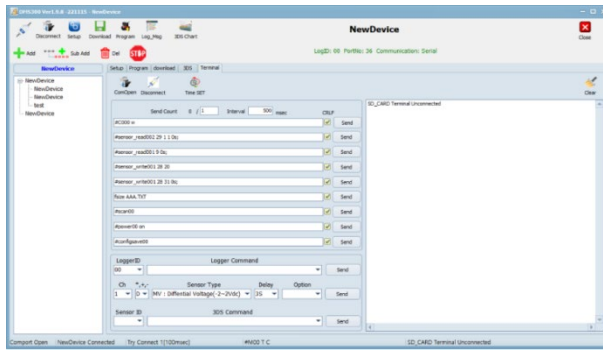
DMS300 Ver1.0.0 - 221125 - NewDevice

Disconnect Setup Download Program Log_Msg 3DS Chart

NewDevice

Close

Add Sub Add Del STOP

LogID: 00 PortNo: 26 Communication: Serial

NewDevice

NewDevice
NewDevice
NewDevice
test
NewDevice

Setup Program download 3DS Terminal

ComOpen Disconnect Time SET

Clear

Send Count 0 / 3 Interval 500 msec CRLF

#C000 n Send

#sensor_read001 29 1 1 0s Send

#sensor_read001 9 0s Send

#sensor_write001 28 20 Send

#sensor_write001 28 31 0s Send

fsize AAA.TXT Send

#scan00 Send

#power00 on Send

#configsave00 Send

SD_CARD Terminal Unconnected

LoggerID Logger Command

00 Send

Ch Sensor Type Delay Option

1 D MV : Differential Voltage(-2~2Vdc) 2S Send

Sensor ID 3DS Command

Send

Comport Open NewDevice Connected Try Connect 1(100msec) #M00 T C SD_CARD Terminal Unconnected